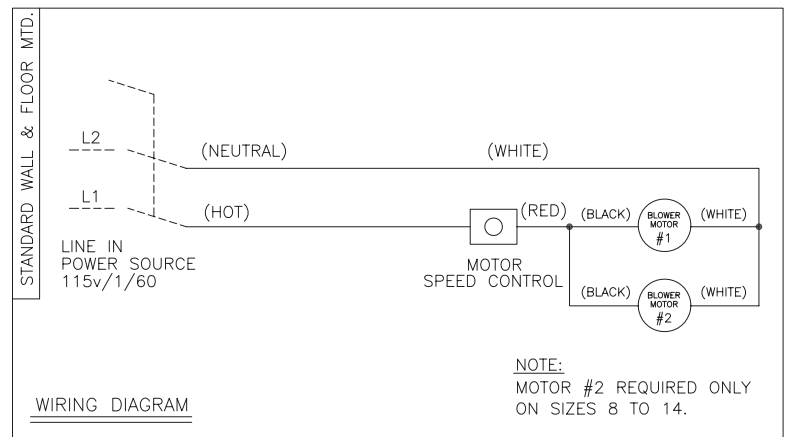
STANDARD WALL & FLOOR MTD.

L2

L1

LINE IN
POWER SOURCE
115v/1/60

(NEUTRAL)

(WHITE)

(HOT)

(RED)

MOTOR
SPEED CONTROL

(BLACK)

BLOWER MOTOR #1

(WHITE)

(BLACK)

BLOWER MOTOR #2

(WHITE)

NOTE:
MOTOR #2 REQUIRED ONLY ON SIZES 8 TO 14.

WIRING DIAGRAM